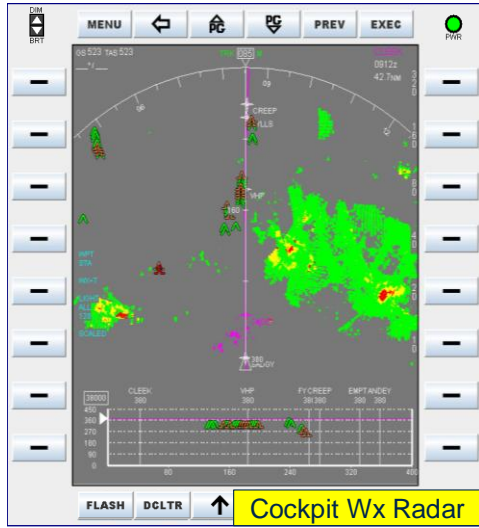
DIM
BRT
MENU
PG
PG
PREV
EXEC
PWR
GS 523 TAS 523
085
0812z
42.7NM
CREEP
VLLS
VHP
180
380
38000
CLEEK
380
VHP
380
FY CREEP
380 380
EMPT ANDEY
380 380
450
360
270
180
90
0
80
160
240
320
400
FLASH
DCLTR
Cockpit Wx Radar